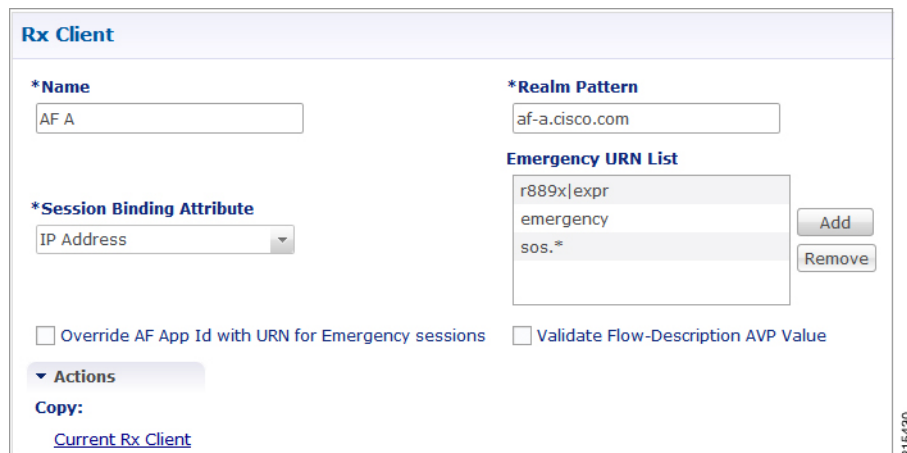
Rx Client

*Name
AF A

*Realm Pattern
af-a.cisco.com

Emergency URN List
r889x|expr
emergency
sos.*

*Session Binding Attribute
IP Address

Add
Remove

Override AF App Id with URN for Emergency sessions

Validate Flow-Description AVP Value

Actions

Copy:

Current Rx Client

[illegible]